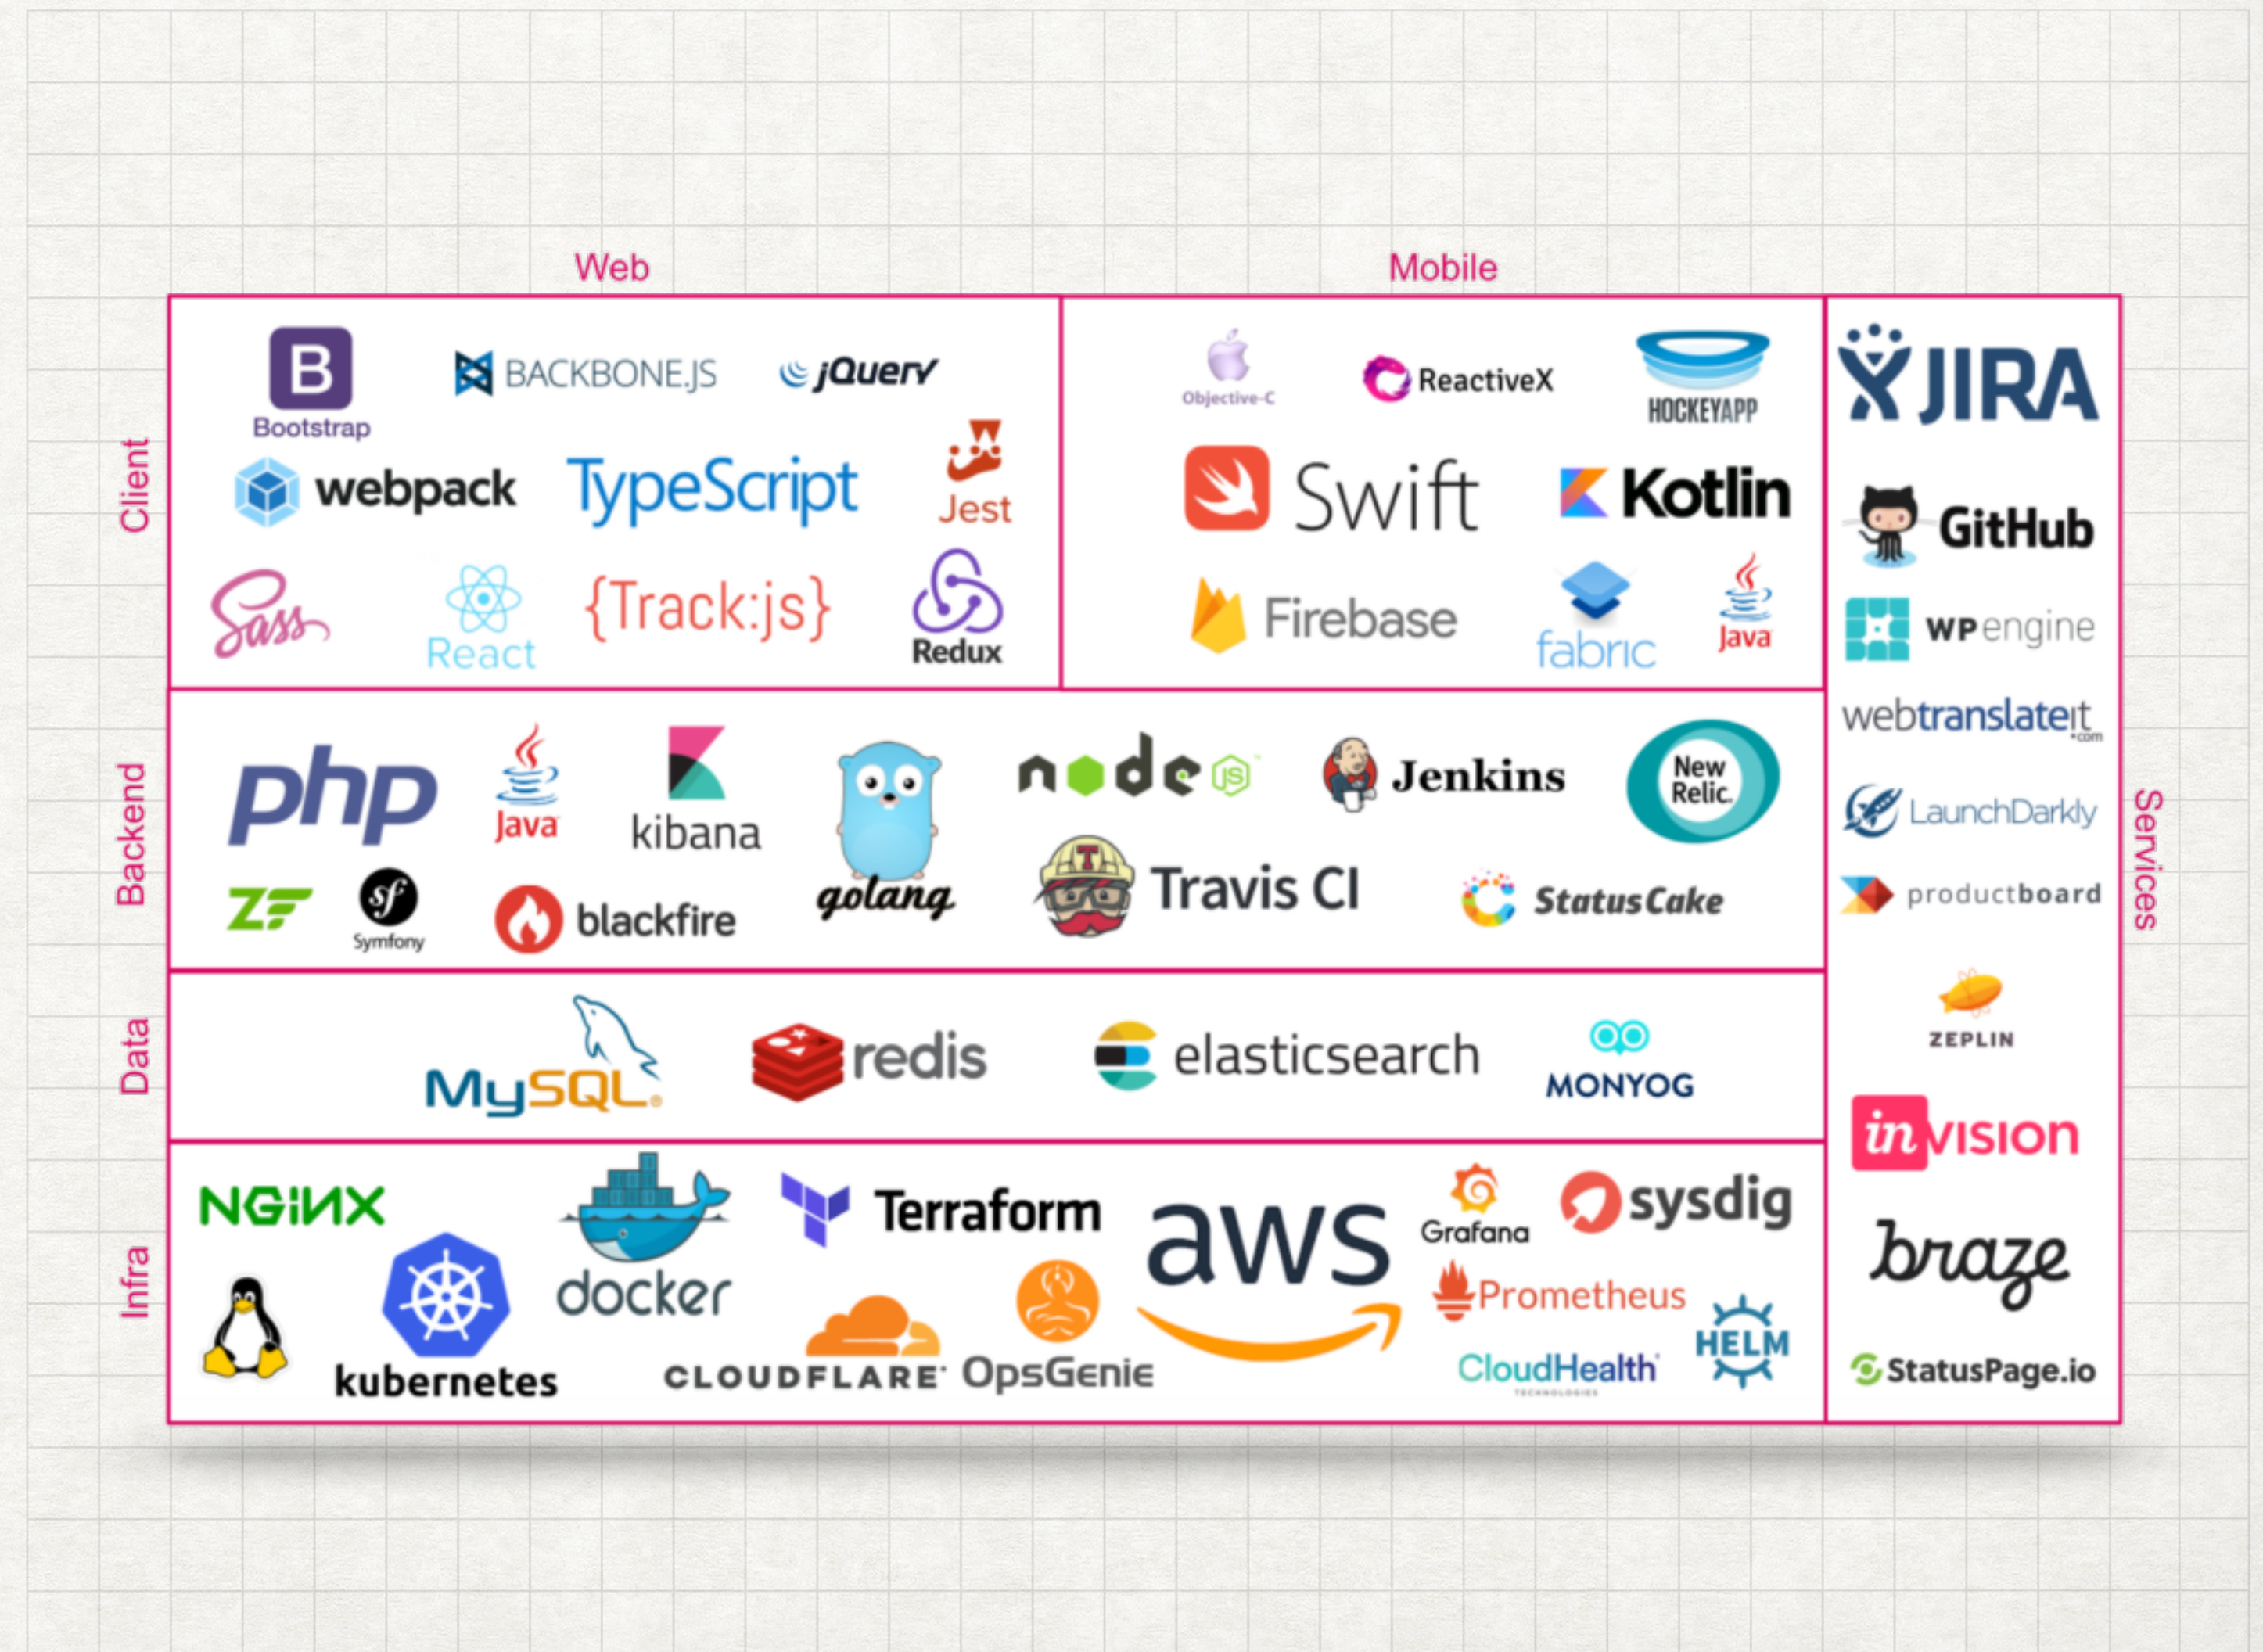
Web

Mobile

Client

Bootstrap
BACKBONE.JS
jQuery
webpack
TypeScript
Jest
Sass
React
{Track:js}
Redux

Objective-C
ReactiveX
HOCKEYAPP
Swift
Kotlin
Firebase
fabric
Java

JIRA
GitHub
WP engine
webtranslateit.com
LaunchDarkly
productboard
ZEPLIN
invision
braze
StatusPage.io

Services

Backend

php
Java
kibana
golang
node JS
Jenkins
New Relic.
ZF
Symfony
blackfire
Travis CI
StatusCake

Data

MySQL
redis
elasticsearch
MONYOG

Infra

NGINX
kubernetes
docker
Terraform
CLOUDFLARE
OpsGenie
aws
Grafana
sysdig
Prometheus
CloudHealth TECHNOLOGIES
HELM